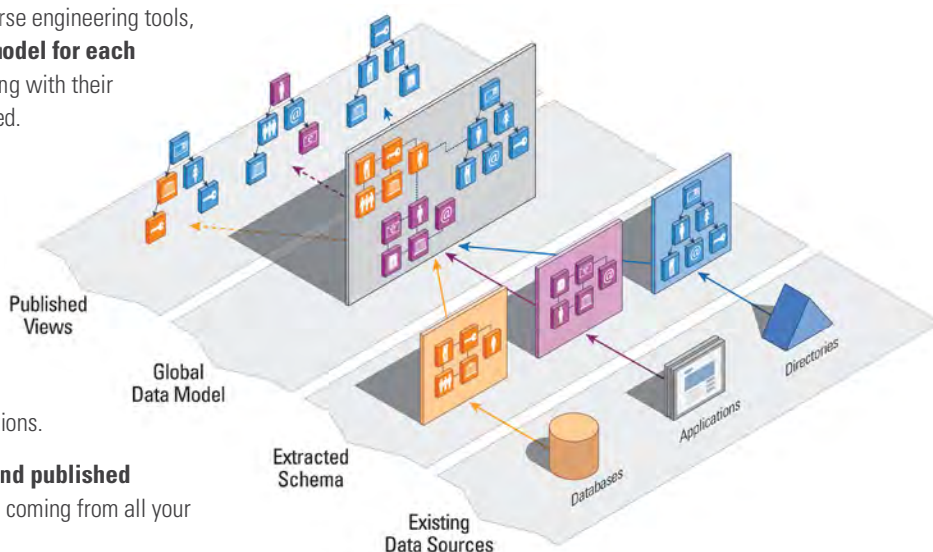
rse engineering tools, **odel for each** ng with their ed.

ions.

**nd published** coming from all your

Published Views

Global Data Model

Extracted Schema

Existing Data Sources

Databases

Applications

Directories